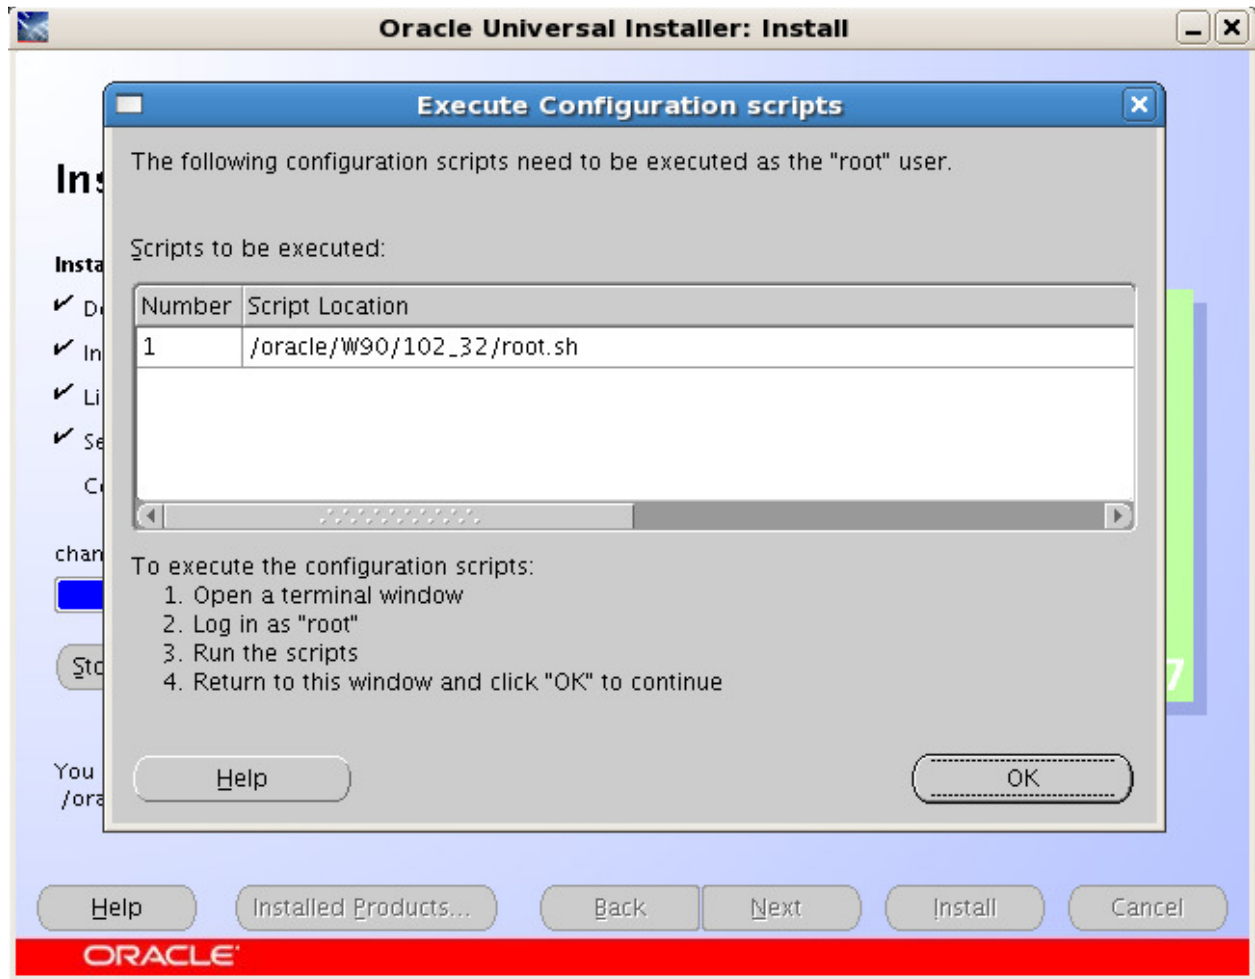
Oracle Universal Installer: Install

Ins

Insta

✔ D

✔ In

✔ Li

✔ Se

C

chan

Sto

You
/ora

7

Execute Configuration scripts

The following configuration scripts need to be executed as the "root" user.

Scripts to be executed:

| Number | Script Location |
|---|---|
| 1 | /oracle/W90/102_32/root.sh |

To execute the configuration scripts:
1. Open a terminal window
2. Log in as "root"
3. Run the scripts
4. Return to this window and click "OK" to continue

Help

OK

Help

Installed Products...

Back

Next

Install

Cancel

ORACLE